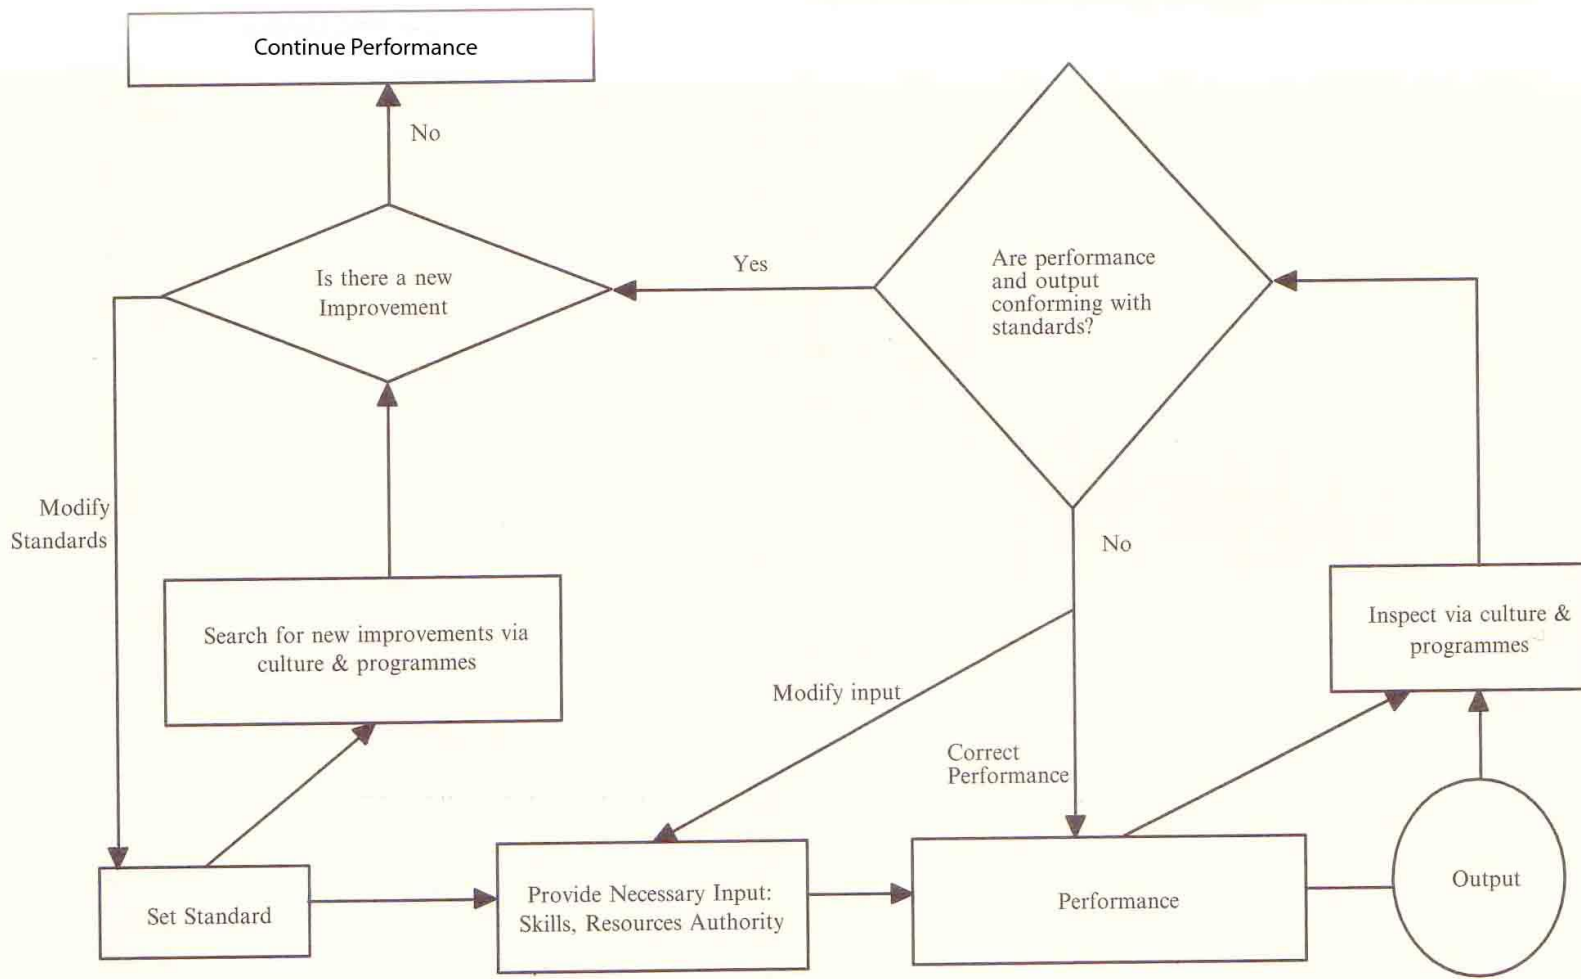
Continue Performance

No

Is there a new Improvement

Yes

Are performance and output conforming with standards?

Modify Standards

No

Search for new improvements via culture & programmes

Inspect via culture & programmes

Modify input

Correct Performance

Set Standard

Provide Necessary Input: Skills, Resources Authority

Performance

Output